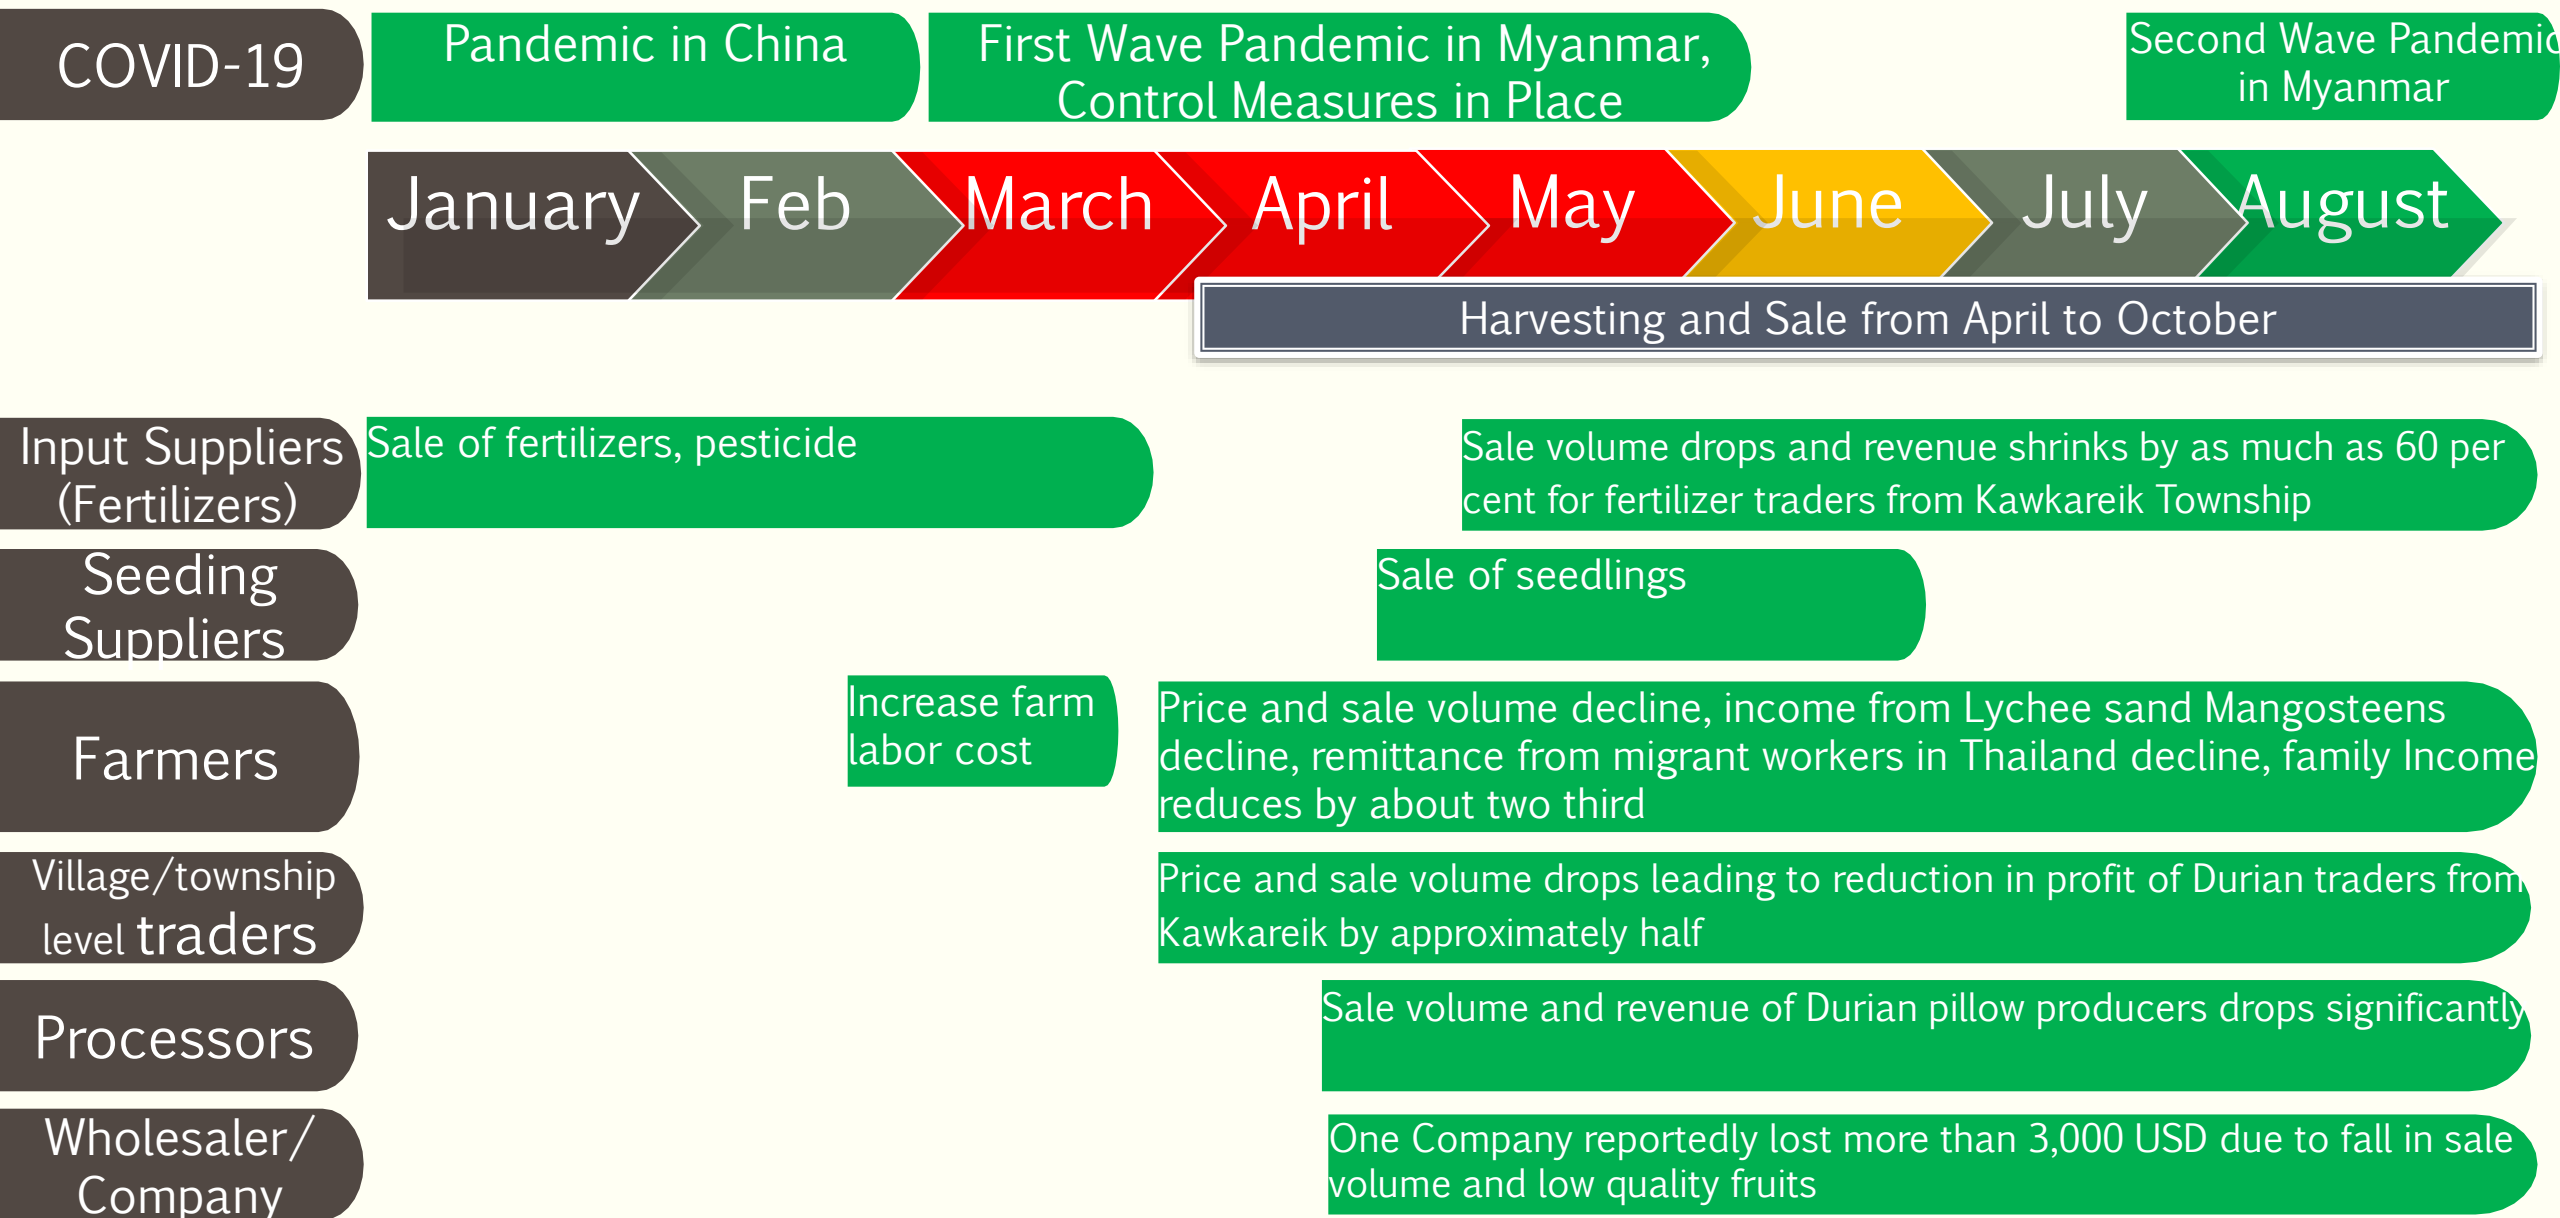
COVID-19

Pandemic in China

First Wave Pandemic in Myanmar, Control Measures in Place

Second Wave Pandemic in Myanmar

January

Feb

March

April

May

June

July

August

Harvesting and Sale from April to October

Input Suppliers (Fertilizers)

Sale of fertilizers, pesticide

Sale volume drops and revenue shrinks by as much as 60 per cent for fertilizer traders from Kawkareik Township

Seeding Suppliers

Sale of seedlings

Farmers

Increase farm labor cost

Price and sale volume decline, income from Lychee sand Mangosteens decline, remittance from migrant workers in Thailand decline, family Income reduces by about two third

Village/township level traders

Price and sale volume drops leading to reduction in profit of Durian traders from Kawkareik by approximately half

Processors

Sale volume and revenue of Durian pillow producers drops significantly

Wholesaler/ Company

One Company reportedly lost more than 3,000 USD due to fall in sale volume and low quality fruits